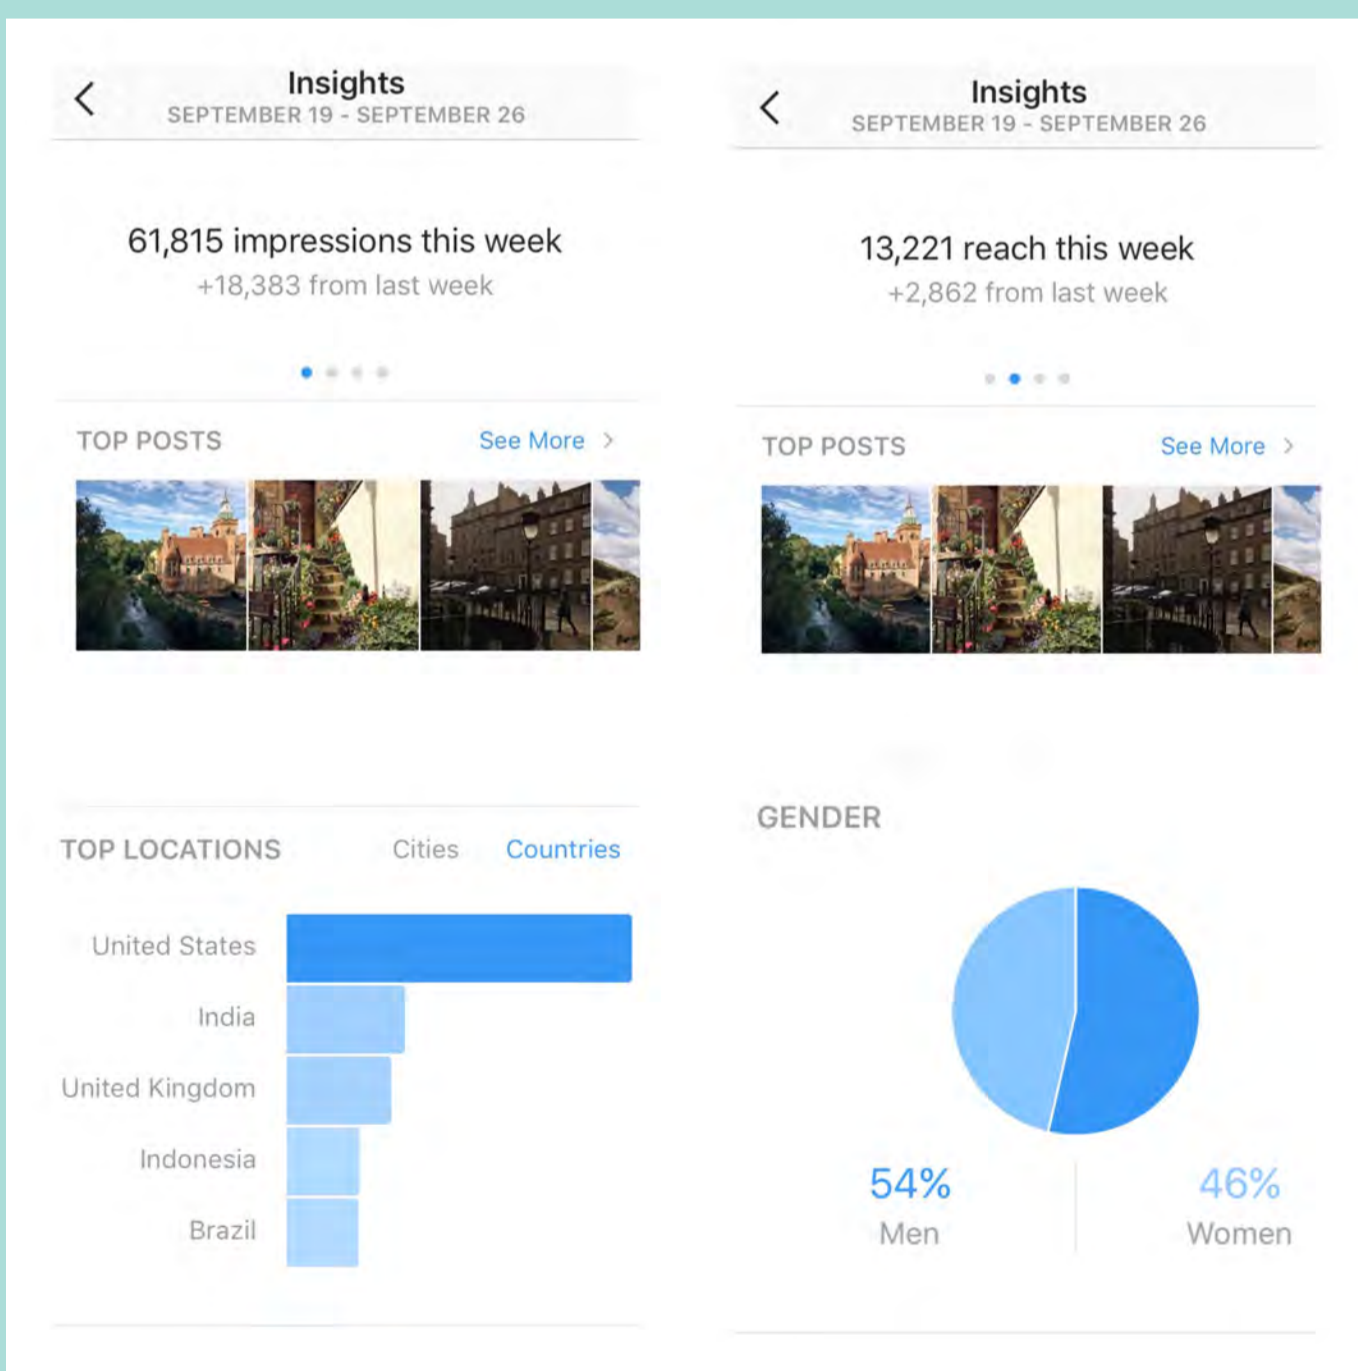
Insights
SEPTEMBER 19 - SEPTEMBER 26

61,815 impressions this week
+18,383 from last week

TOP POSTS See More

TOP LOCATIONS Cities Countries

United States
India
United Kingdom
Indonesia
Brazil

Insights
SEPTEMBER 19 - SEPTEMBER 26

13,221 reach this week
+2,862 from last week

TOP POSTS See More

GENDER

54%
Men

46%
Women